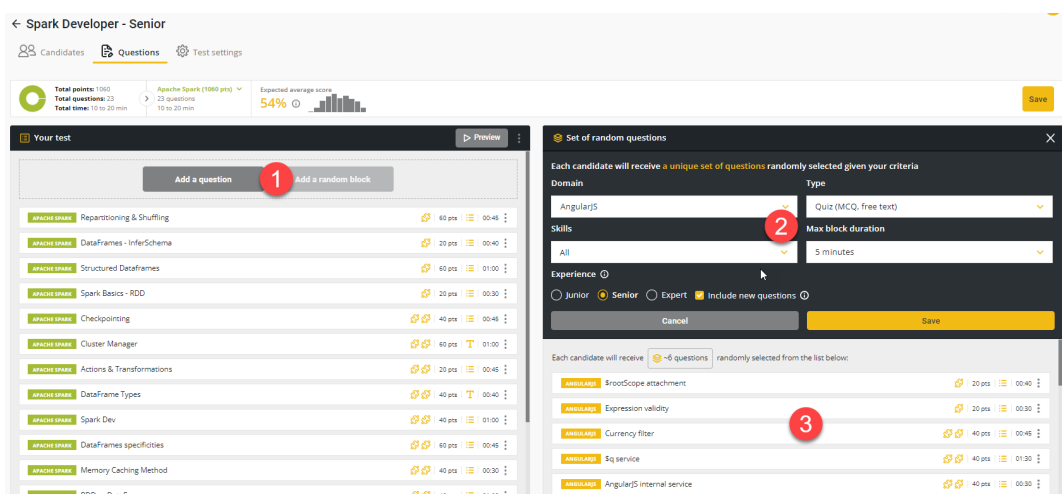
← Spark Developer - Senior

Candidates Questions Test settings

Total points: 1060
Total questions: 23
Total time: 10 to 20 min

Apache Spark (1060 pts)
23 questions
10 to 20 min

Expected average score
54%

Save

Your test

Preview

Add a question
1
Add a random block

| APACHE SPARK | Repartitioning & Shuffling | 60 pts | 00:45 |
|---|---|---|---|
| APACHE SPARK | DataFrames - InferSchema | 20 pts | 00:40 |
| APACHE SPARK | Structured Dataframes | 60 pts | 01:00 |
| APACHE SPARK | Spark Basics - RDD | 60 pts | 00:30 |
| APACHE SPARK | Checkpointing | 40 pts | 00:45 |
| APACHE SPARK | Cluster Manager | 60 pts | 01:00 |
| APACHE SPARK | Actions & Transformations | 20 pts | 00:45 |
| APACHE SPARK | DataFrame Types | 40 pts | 01:00 |
| APACHE SPARK | Spark Dev | 60 pts | 01:00 |
| APACHE SPARK | DataFrames specificities | 60 pts | 00:45 |
| APACHE SPARK | Memory Caching Method | 40 pts | 00:30 |

Set of random questions

Each candidate will receive a unique set of questions randomly selected given your criteria

Domain
AngularJS

Type
Quiz (MCQ, free text)

2

Skills
All

Max block duration
5 minutes

Experience
Junior Senior Expert Include new questions

Cancel

Save

Each candidate will receive ~6 questions randomly selected from the list below:

| ANGULARJS | $rootScope attachment | 20 pts | 00:40 |
|---|---|---|---|
| ANGULARJS | Expression validity | 20 pts | 00:30 |
| ANGULARJS | Currency filter | 40 pts | 00:45 |
| ANGULARJS | $q service | 40 pts | 01:30 |
| ANGULARJS | AngularJS internal service | 40 pts | 01:00 |

3